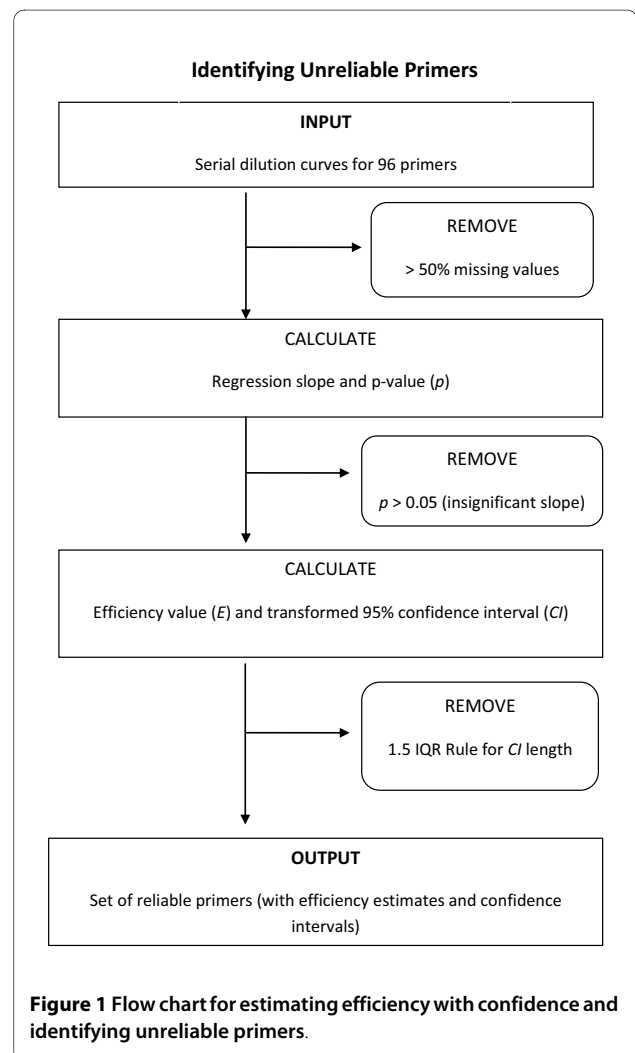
**Identifying Unreliable Primers**

**INPUT**

Serial dilution curves for 96 primers

REMOVE

> 50% missing values

CALCULATE

Regression slope and p-value (*p*)

REMOVE

*p* > 0.05 (insignificant slope)

CALCULATE

Efficiency value (*E*) and transformed 95% confidence interval (*CI*)

REMOVE

1.5 IQR Rule for *CI* length

**OUTPUT**

Set of reliable primers (with efficiency estimates and confidence intervals)

**Figure 1 Flow chart for estimating efficiency with confidence and identifying unreliable primers**.